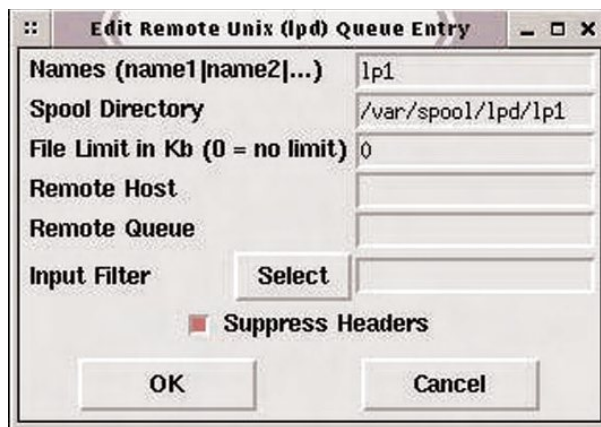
Edit Remote Unix (lpd) Queue Entry

Names (name1|name2|...) lp1

Spool Directory /var/spool/lpd/lp1

File Limit in Kb (0 = no limit) 0

Remote Host

Remote Queue

Input Filter Select

Suppress Headers

OK

Cancel